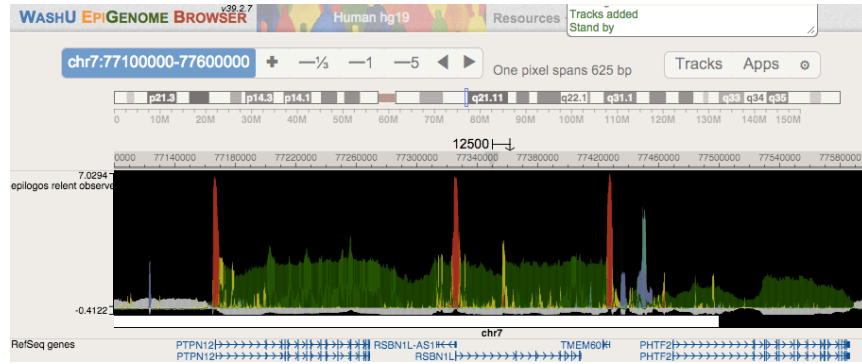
WashU EpiGenome Browser v39.2.7
Human hg19
Resources
Tracks added
Stand by

chr7:77100000-77600000 + —⅓ —1 —5 ◀ ▶
One pixel spans 625 bp
Tracks Apps ⚙

p21.3 p14.3 p14.1 q21.11 q22.1 q31.1 q33 q34 q35
0 10M 20M 30M 40M 50M 60M 70M 80M 90M 100M 110M 120M 130M 140M 150M

12500
0000 77140000 77180000 77220000 77260000 77300000 77340000 77380000 77420000 77460000 77500000 77540000 77580000

7.0294
epilogos relent observe
-0.4122
chr7

RefSeq genes
PTPN12 RSBN1L-AS1 TMEM60 PHTF2
PTPN12 RSBN1L PHTF2